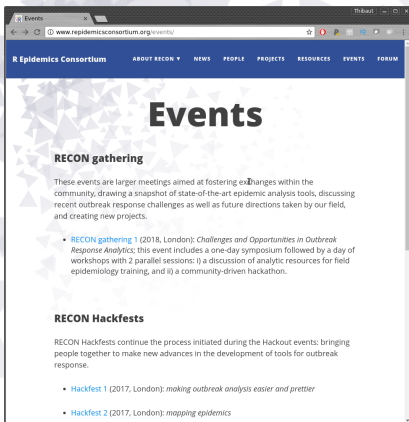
Events ×

Thibaut

www.repidemicsconsortium.org/events/

R Epidemics Consortium

ABOUT RECON ▼ NEWS PEOPLE PROJECTS RESOURCES EVENTS FORUM

Events

RECON gathering

These events are larger meetings aimed at fostering exchanges within the community, drawing a snapshot of state-of-the-art epidemic analysis tools, discussing recent outbreak response challenges as well as future directions taken by our field, and creating new projects.

• RECON gathering 1 (2018, London): Challenges and Opportunities in Outbreak Response Analytics; this event includes a one-day symposium followed by a day of workshops with 2 parallel sessions: i) a discussion of analytic resources for field epidemiology training, and ii) a community-driven hackathon.

RECON Hackfests

RECON Hackfests continue the process initiated during the Hackout events: bringing people together to make new advances in the development of tools for outbreak response.

• Hackfest 1 (2017, London): making outbreak analysis easier and prettier

• Hackfest 2 (2017, London): mapping epidemics